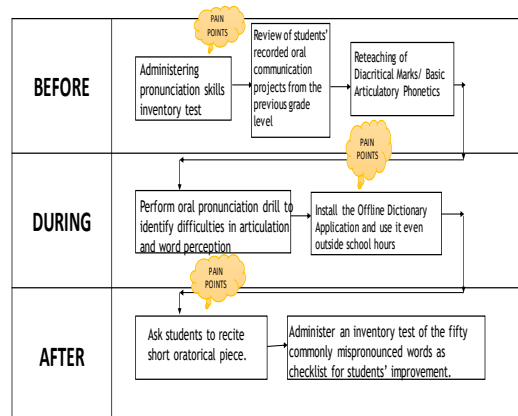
BEFORE

PAIN POINTS

Administering pronunciation skills inventory test

Review of students' recorded oral communication projects from the previous grade level

Reteaching of Diacritical Marks/ Basic Articulatory Phonetics

PAIN POINTS

DURING

Perform oral pronunciation drill to identify difficulties in articulation and word perception

Install the Offline Dictionary Application and use it even outside school hours

PAIN POINTS

AFTER

Ask students to recite short oratorical piece.

Administer an inventory test of the fifty commonly mispronounced words as checklist for students' improvement.